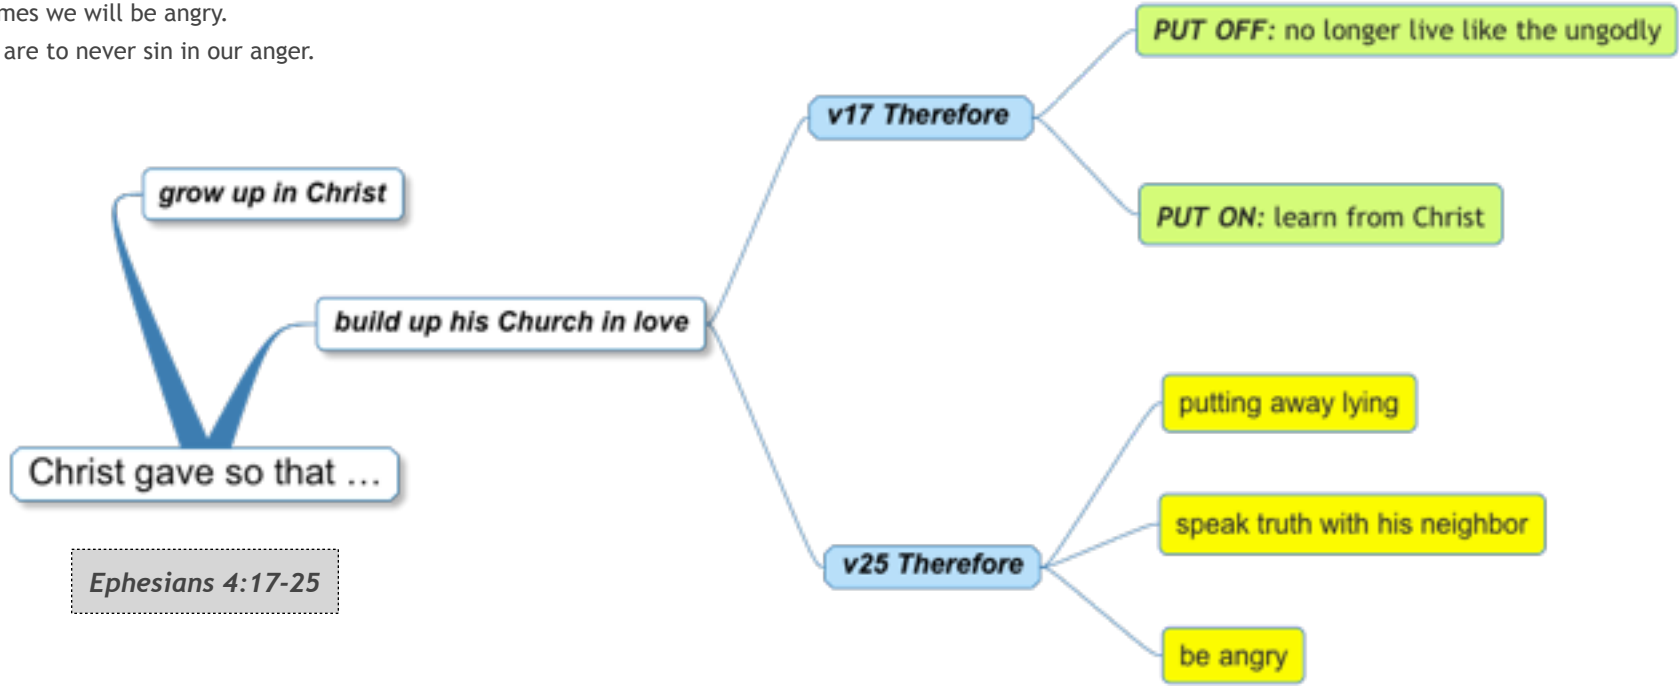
mes we will be angry.
are to never sin in our anger.

grow up in Christ

build up his Church in love

Christ gave so that …

Ephesians 4:17-25

v17 Therefore

PUT OFF: no longer live like the ungodly

PUT ON: learn from Christ

v25 Therefore

putting away lying

speak truth with his neighbor

be angry